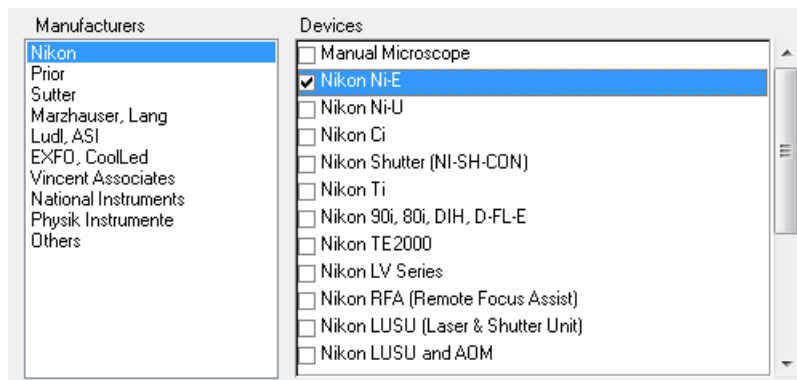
Manufacturers

Nikon
Prior
Sutter
Marzhauser, Lang
Ludl, ASI
EXFO, CoolLed
Vincent Associates
National Instruments
Physik Instrumente
Others

Devices

Manual Microscope
Nikon Ni-E
Nikon Ni-U
Nikon Ci
Nikon Shutter (NI-SH-CON)
Nikon Ti
Nikon 90i, 80i, DIH, D-FL-E
Nikon TE2000
Nikon LV Series
Nikon RFA (Remote Focus Assist)
Nikon LUSU (Laser & Shutter Unit)
Nikon LUSU and AOM